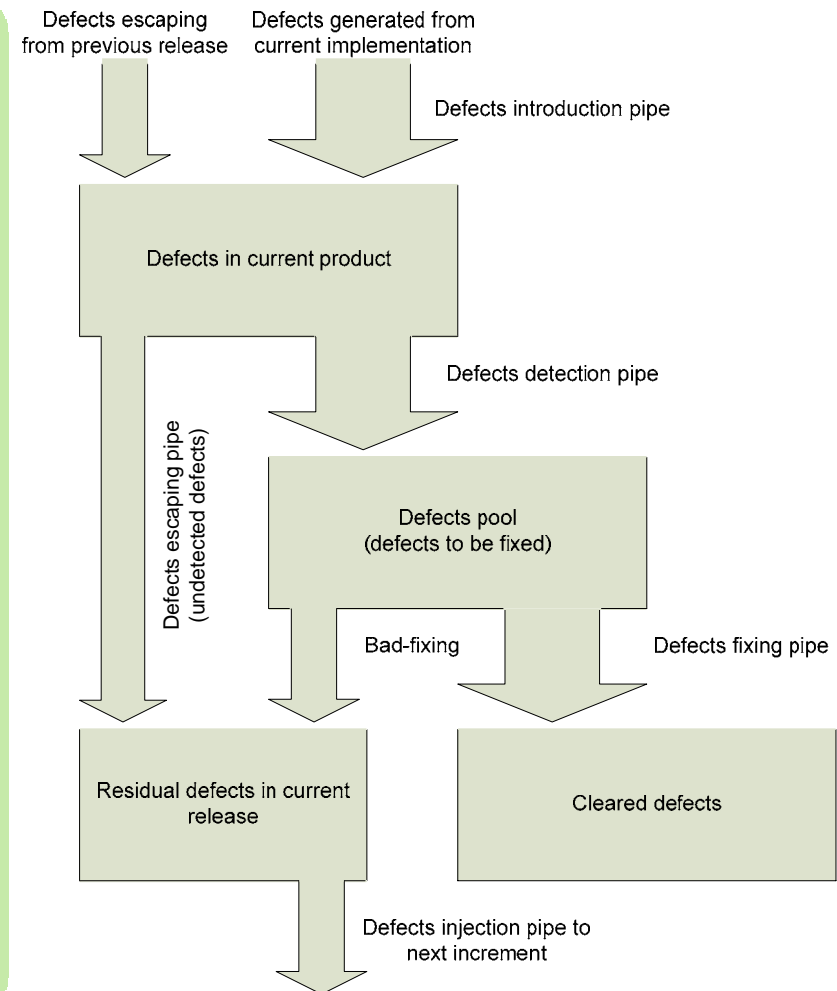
Defects escaping from previous release

Defects generated from current implementation

Defects introduction pipe

Defects in current product

Defects detection pipe

Defects escaping pipe (undetected defects)

Defects pool (defects to be fixed)

Bad-fixing

Defects fixing pipe

Residual defects in current release

Cleared defects

Defects injection pipe to next increment